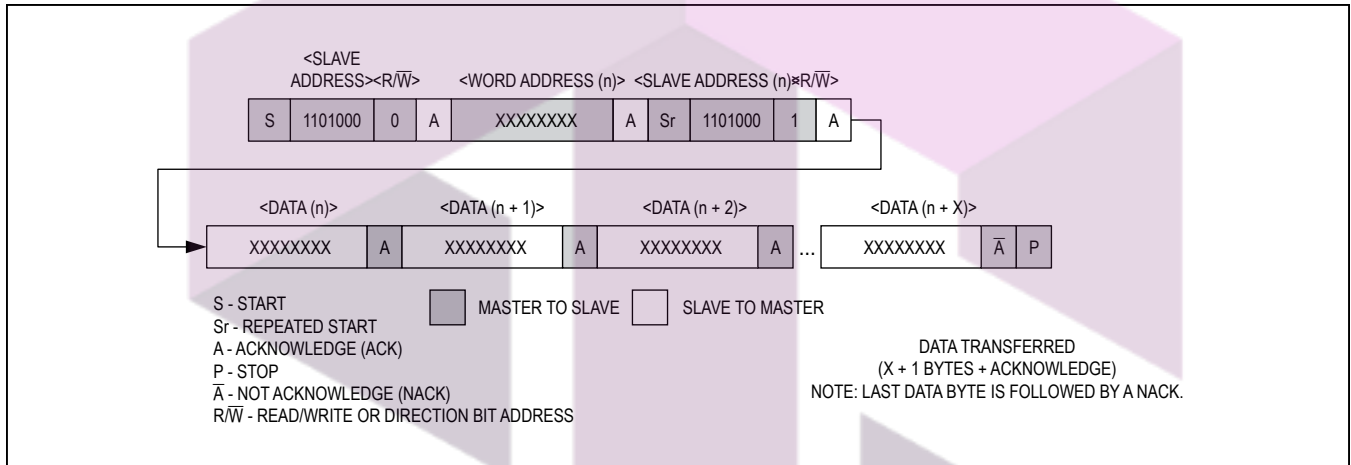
<SLAVE ADDRESS><R/$\overline{W}$>

<WORD ADDRESS (n)>

<SLAVE ADDRESS (n)><R/$\overline{W}$>

| S | 1101000 | 0 | A | XXXXXXXX | A | Sr | 1101000 | 1 | A |
|---|---|---|---|---|---|---|---|---|---|

<DATA (n)>

<DATA (n + 1)>

<DATA (n + 2)>

<DATA (n + X)>

| XXXXXXXX | A | XXXXXXXX | A | XXXXXXXX | A | ... | XXXXXXXX | $\overline{A}$ | P |
|---|---|---|---|---|---|---|---|---|---|

S - START
Sr - REPEATED START
A - ACKNOWLEDGE (ACK)
P - STOP
$\overline{A}$ - NOT ACKNOWLEDGE (NACK)
R/$\overline{W}$ - READ/WRITE OR DIRECTION BIT ADDRESS

MASTER TO SLAVE

SLAVE TO MASTER

DATA TRANSFERRED
(X + 1 BYTES + ACKNOWLEDGE)
NOTE: LAST DATA BYTE IS FOLLOWED BY A NACK.